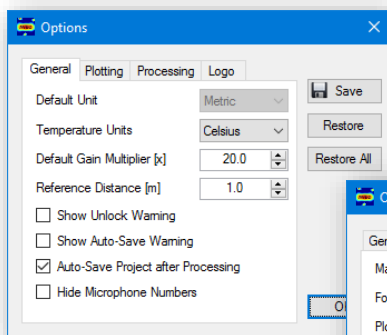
Options

General Plotting Processing Logo

Default Unit Metric

Temperature Units Celsius

Default Gain Multiplier [x] 20.0

Reference Distance [m] 1.0

Show Unlock Warning

Show Auto-Save Warning

Auto-Save Project after Processing

Hide Microphone Numbers

Save

Restore

Restore All

O

Ge

Ma

Fo

Pl

O